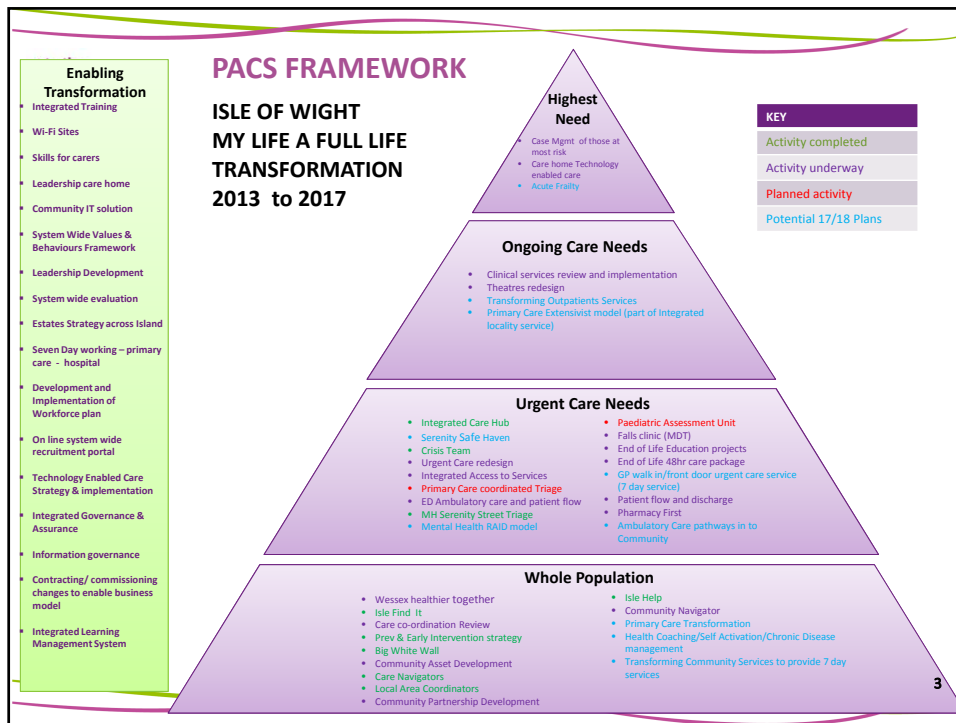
Enabling Transformation

- Integrated Training
- Wi-Fi Sites
- Skills for carers
- Leadership care home
- Community IT solution
- System Wide Values & Behaviours Framework
- Leadership Development
- System wide evaluation
- Estates Strategy across Island
- Seven Day working – primary care - hospital
- Development and Implementation of Workforce plan
- On line system wide recruitment portal
- Technology Enabled Care Strategy & implementation
- Integrated Governance & Assurance
- Information governance
- Contracting/ commissioning changes to enable business model
- Integrated Learning Management System

PACS FRAMEWORK

ISLE OF WIGHT
MY LIFE A FULL LIFE
TRANSFORMATION
2013 to 2017

Highest Need

- Case Mgmt of those at most risk
- Care home Technology enabled care
- Acute Frailty

KEY

| KEY |
|---|
| Activity completed |
| Activity underway |
| Planned activity |
| Potential 17/18 Plans |

Ongoing Care Needs

- Clinical services review and implementation
- Theatres redesign
- Transforming Outpatients Services
- Primary Care Extensivist model (part of Integrated locality service)

Urgent Care Needs

- Integrated Care Hub
- Serenity Safe Haven
- Crisis Team
- Urgent Care redesign
- Integrated Access to Services
- Primary Care coordinated Triage
- ED Ambulatory care and patient flow
- MH Serenity Street Triage
- Mental Health RAID model

- Paediatric Assessment Unit
- Falls clinic (MDT)
- End of Life Education projects
- End of Life 48hr care package
- GP walk in/front door urgent care service (7 day service)
- Patient flow and discharge
- Pharmacy First
- Ambulatory Care pathways in to Community

Whole Population

- Wessex healthier together
- Isle Find It
- Care co-ordination Review
- Prev & Early Intervention strategy
- Big White Wall
- Community Asset Development
- Care Navigators
- Local Area Coordinators
- Community Partnership Development

- Isle Help
- Community Navigator
- Primary Care Transformation
- Health Coaching/Self Activation/Chronic Disease management
- Transforming Community Services to provide 7 day services

3